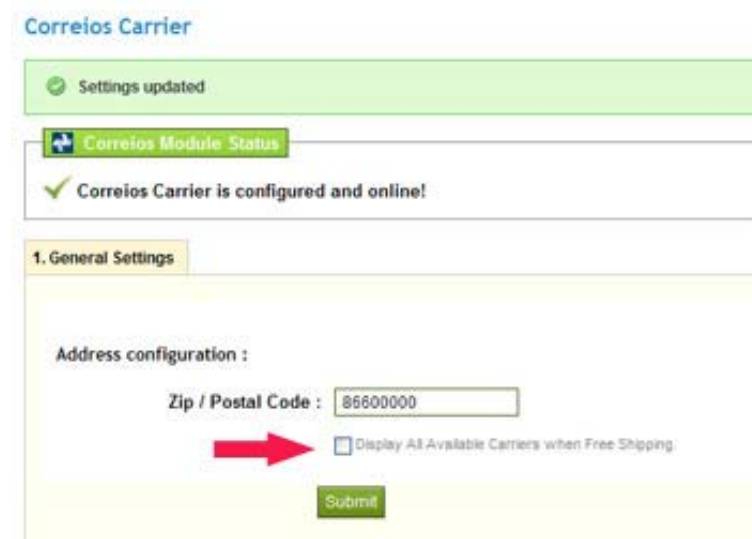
Correios Carrier

Settings updated

Correios Module Status

Correios Carrier is configured and online!

1. General Settings

Address configuration :

Zip / Postal Code : 86600000

Display All Available Carriers when Free Shipping

Submit